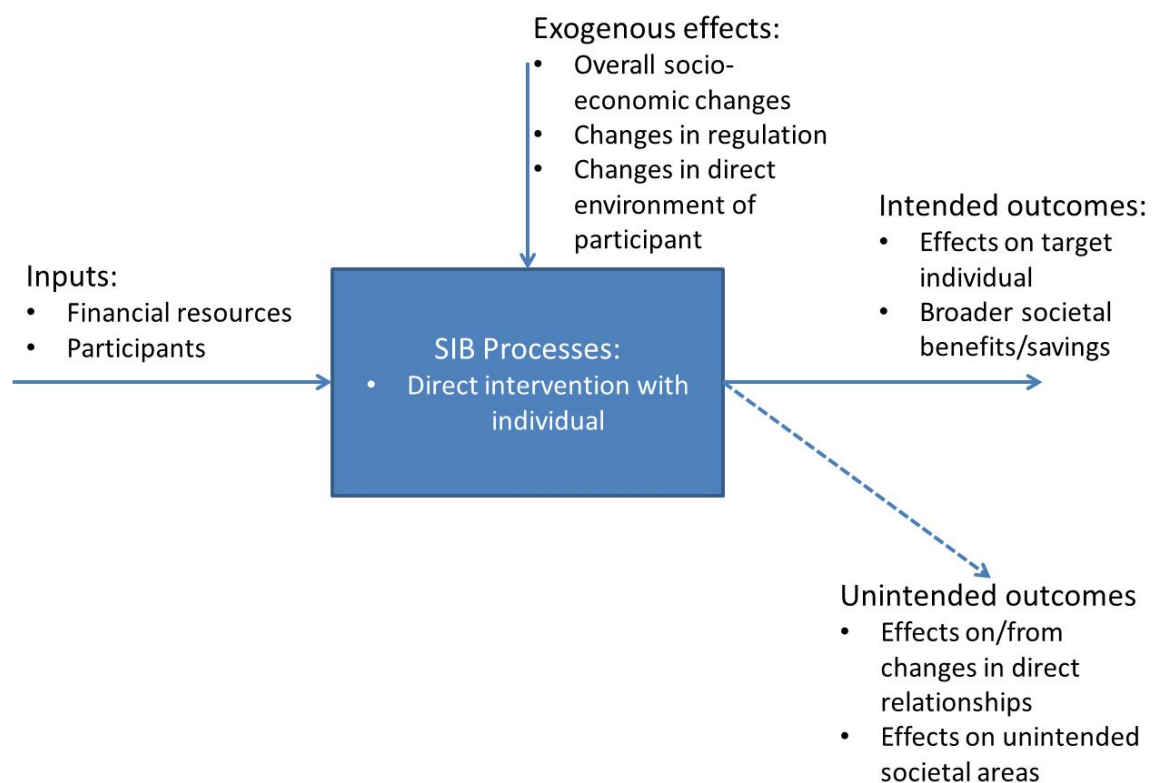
Exogenous effects:
- Overall socio-economic changes
- Changes in regulation
- Changes in direct environment of participant

Inputs:
- Financial resources
- Participants

SIB Processes:
- Direct intervention with individual

Intended outcomes:
- Effects on target individual
- Broader societal benefits/savings

Unintended outcomes
- Effects on/from changes in direct relationships
- Effects on unintended societal areas